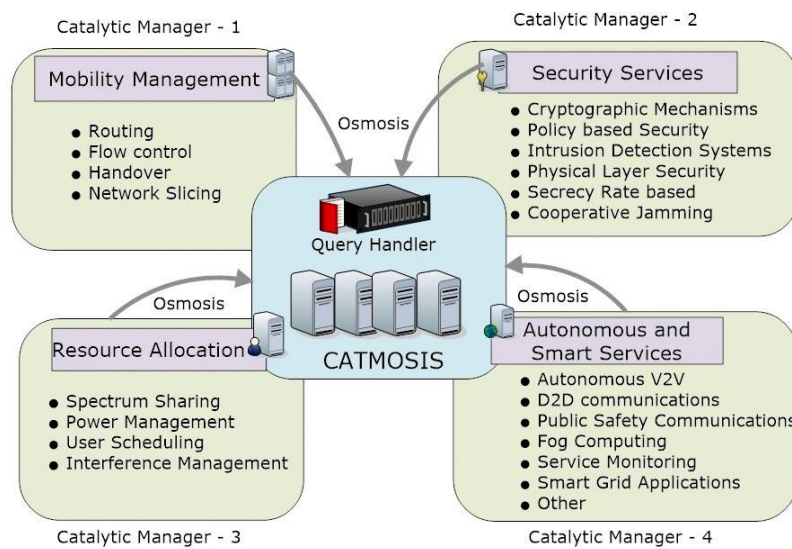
Catalytic Manager - 1

Mobility Management

- Routing
- Flow control
- Handover
- Network Slicing

Catalytic Manager - 2

Security Services

- Cryptographic Mechanisms
- Policy based Security
- Intrusion Detection Systems
- Physical Layer Security
- Secrecy Rate based
- Cooperative Jamming

Osmosis

Query Handler

CATMOSIS

Osmosis

Osmosis

Resource Allocation

- Spectrum Sharing
- Power Management
- User Scheduling
- Interference Management

Autonomous and Smart Services

- Autonomous V2V
- D2D communications
- Public Safety Communications
- Fog Computing
- Service Monitoring
- Smart Grid Applications
- Other

Catalytic Manager - 3

Catalytic Manager - 4